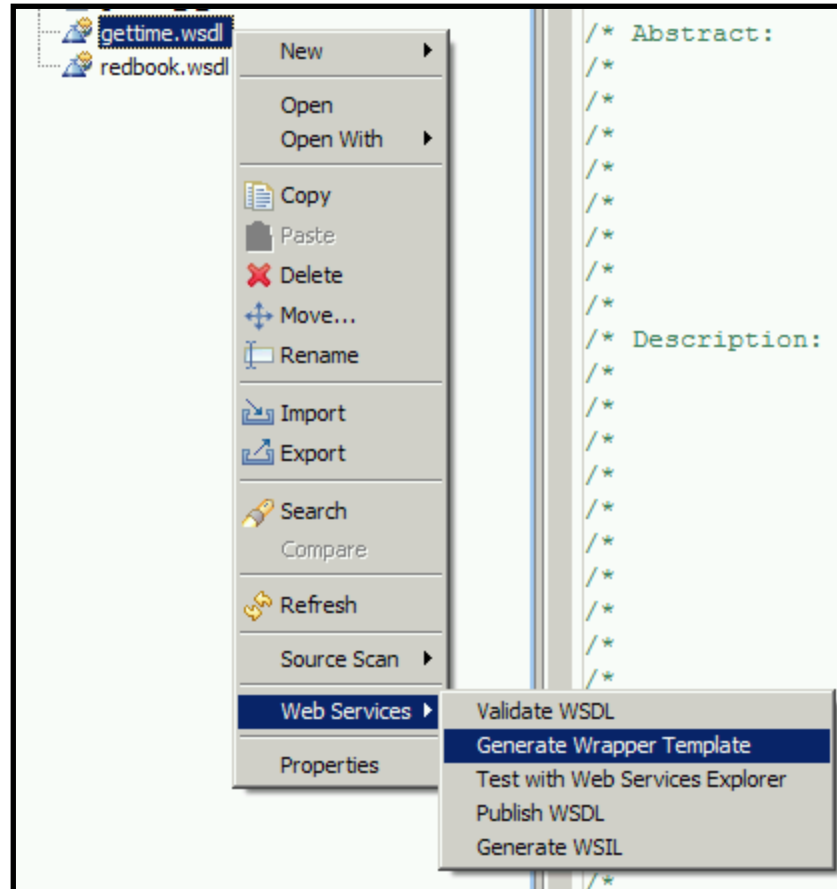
gettime.wsdl
redbook.wsdl

New
Open
Open With
Copy
Paste
Delete
Move...
Rename
Import
Export
Search
Compare
Refresh
Source Scan
Web Services
Properties

Validate WSDL
Generate Wrapper Template
Test with Web Services Explorer
Publish WSDL
Generate WSIL

/* Abstract:
/*
/*
/*
/*
/*
/*
/*
/*
/* Description:
/*
/*
/*
/*
/*
/*
/*
/*
/*
/*
/*